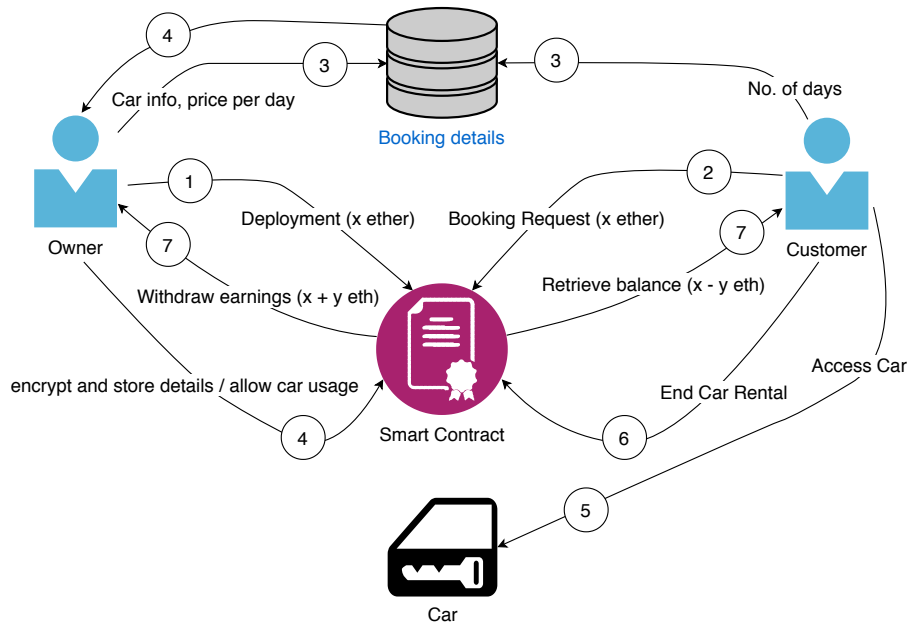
4

3

3

Car info, price per day

Booking details

No. of days

1

2

Deployment (x ether)

Booking Request (x ether)

7

7

Owner

Customer

Withdraw earnings (x + y eth)

Retrieve balance (x - y eth)

encrypt and store details / allow car usage

Access Car

End Car Rental

4

Smart Contract

6

5

Car